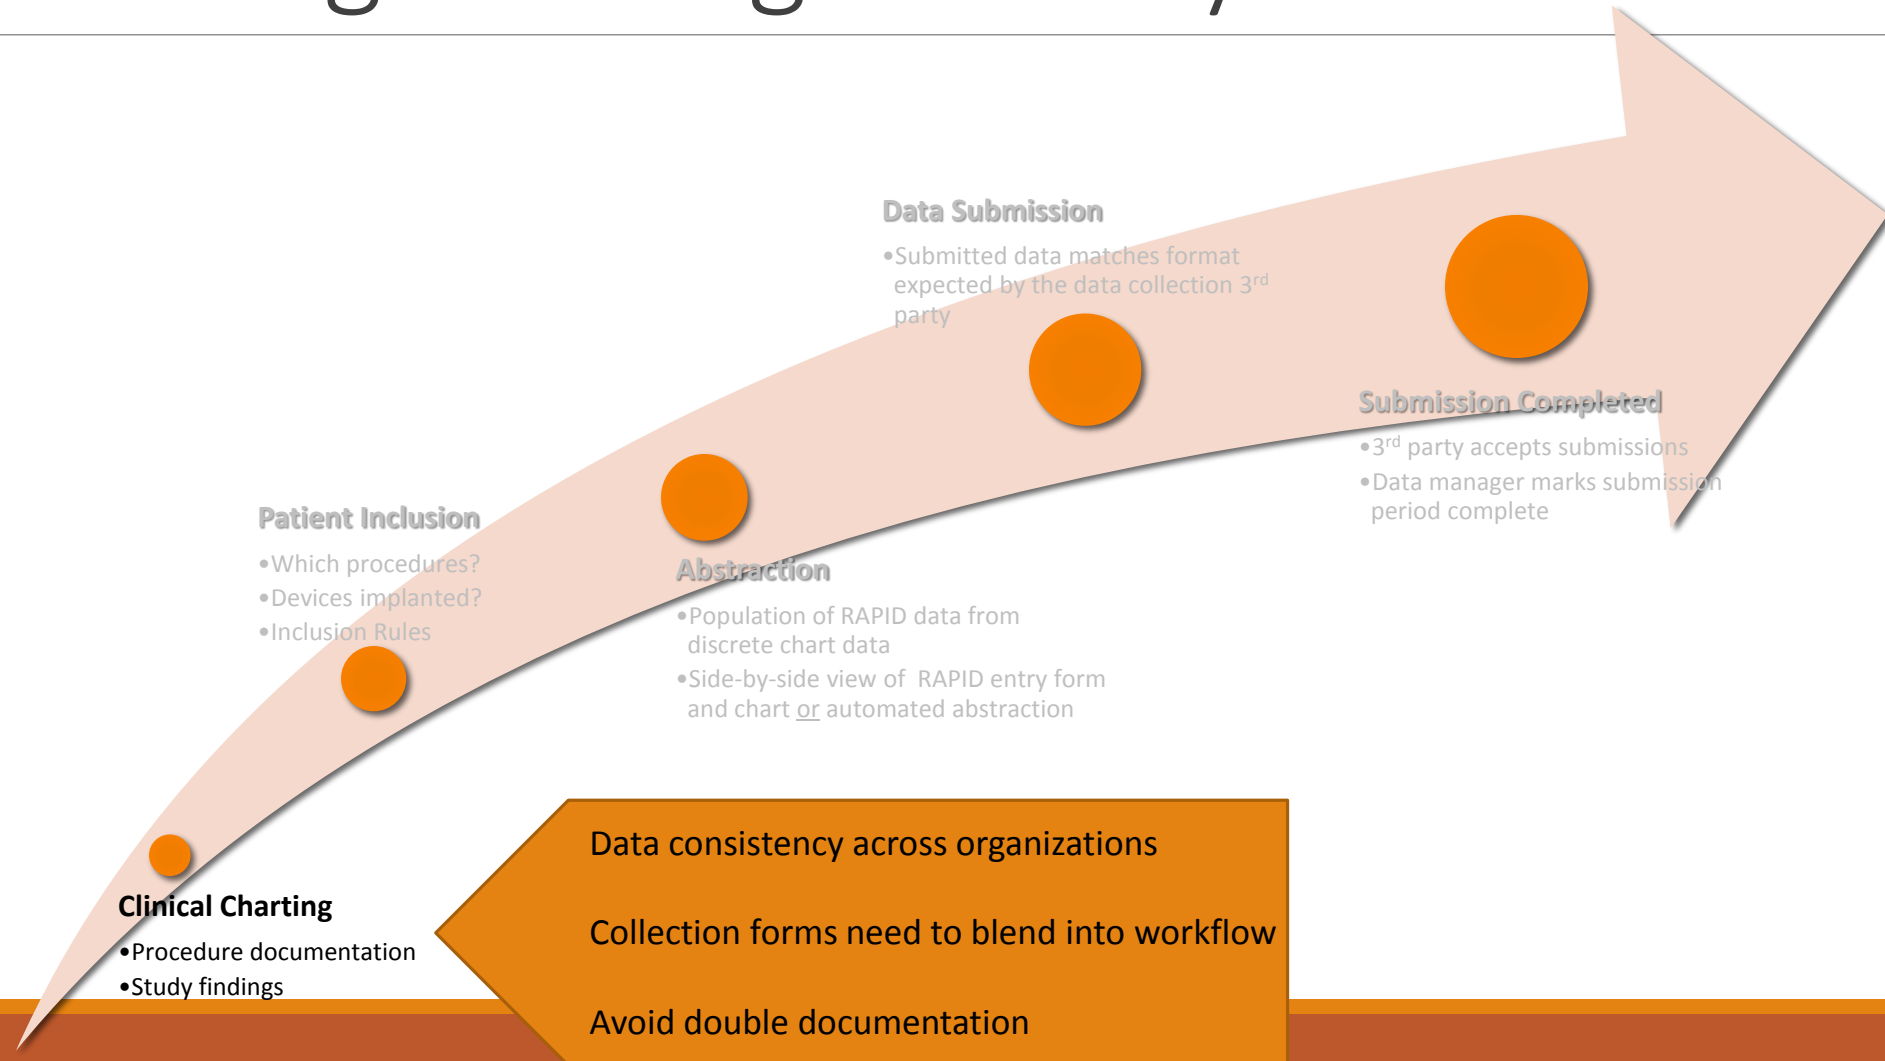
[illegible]

Data Submission

•Submitted data matches format expected by the data collection $3^{rd}$ party

Submission Completed

•$3^{rd}$ party accepts submissions

•Data manager marks submission period complete

Patient Inclusion

•Which procedures?

•Devices implanted?

•Inclusion Rules

Abstraction

•Population of RAPID data from discrete chart data

•Side-by-side view of RAPID entry form and chart or automated abstraction

Clinical Charting

•Procedure documentation

•Study findings

Data consistency across organizations

Collection forms need to blend into workflow

Avoid double documentation